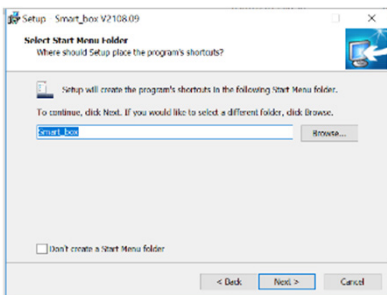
Setup - Smart_box V2108.09

Select Start Menu Folder
Where should Setup place the program's shortcuts?

Setup will create the program's shortcuts in the following Start Menu folder.

To continue, click Next. If you would like to select a different folder, click Browse.

Smart_box

Browse...

Don't create a Start Menu folder

< Back

Next >

Cancel